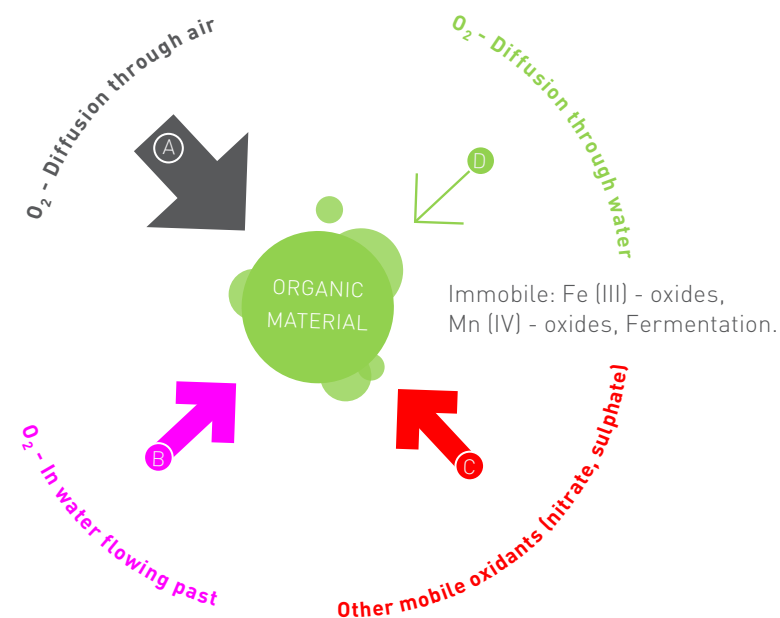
$O_2$ - Diffusion through air

A

$O_2$ - Diffusion through water

D

ORGANIC MATERIAL

Immobile: Fe (III) - oxides, Mn (IV) - oxides, Fermentation.

B

C

$O_2$ - In water flowing past

Other mobile oxidants (nitrate, sulphate)